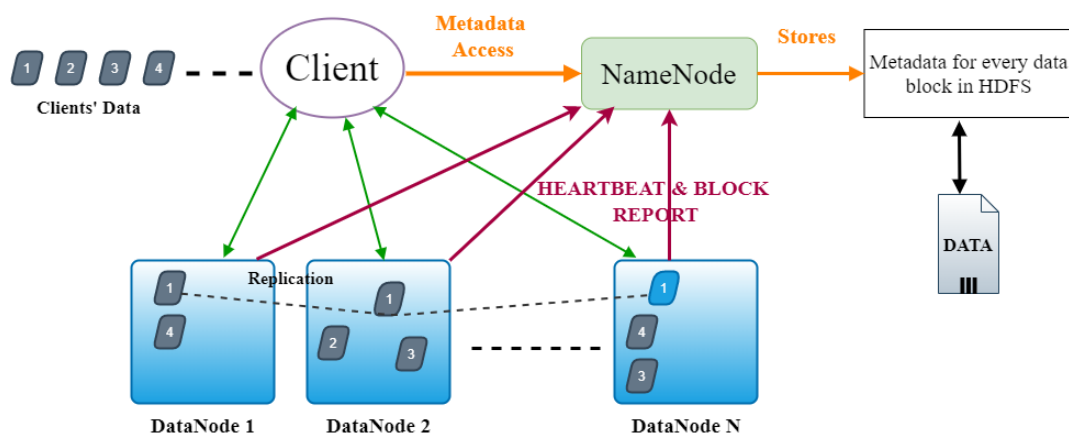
1 2 3 4

Clients' Data

Client

Metadata Access

NameNode

Stores

Metadata for every data block in HDFS

DATA

HEARTBEAT & BLOCK REPORT

Replication

1
4

1
2
3

1
4
3

DataNode 1

DataNode 2

DataNode N